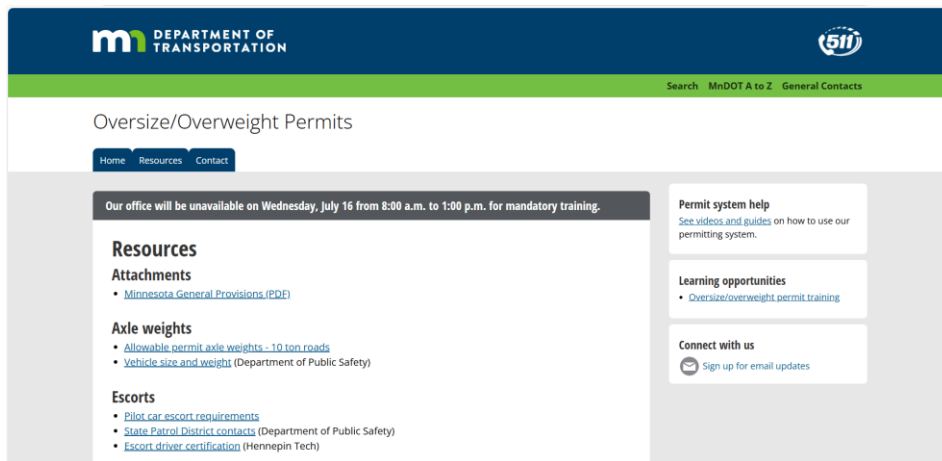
mn DEPARTMENT OF TRANSPORTATION

511

Search MnDOT A to Z General Contacts

Oversize/Overweight Permits

Home Resources Contact

Our office will be unavailable on Wednesday, July 16 from 8:00 a.m. to 1:00 p.m. for mandatory training.

Resources

Attachments

- Minnesota General Provisions (PDF)

Axle weights

- Allowable permit axle weights - 10 ton roads
- Vehicle size and weight (Department of Public Safety)

Escorts

- Pilot car escort requirements
- State Patrol District contacts (Department of Public Safety)
- Escort driver certification (Hennepin Tech)

Permit system help

See videos and guides on how to use our permitting system.

Learning opportunities

- Oversize/overweight permit training

Connect with us

Sign up for email updates